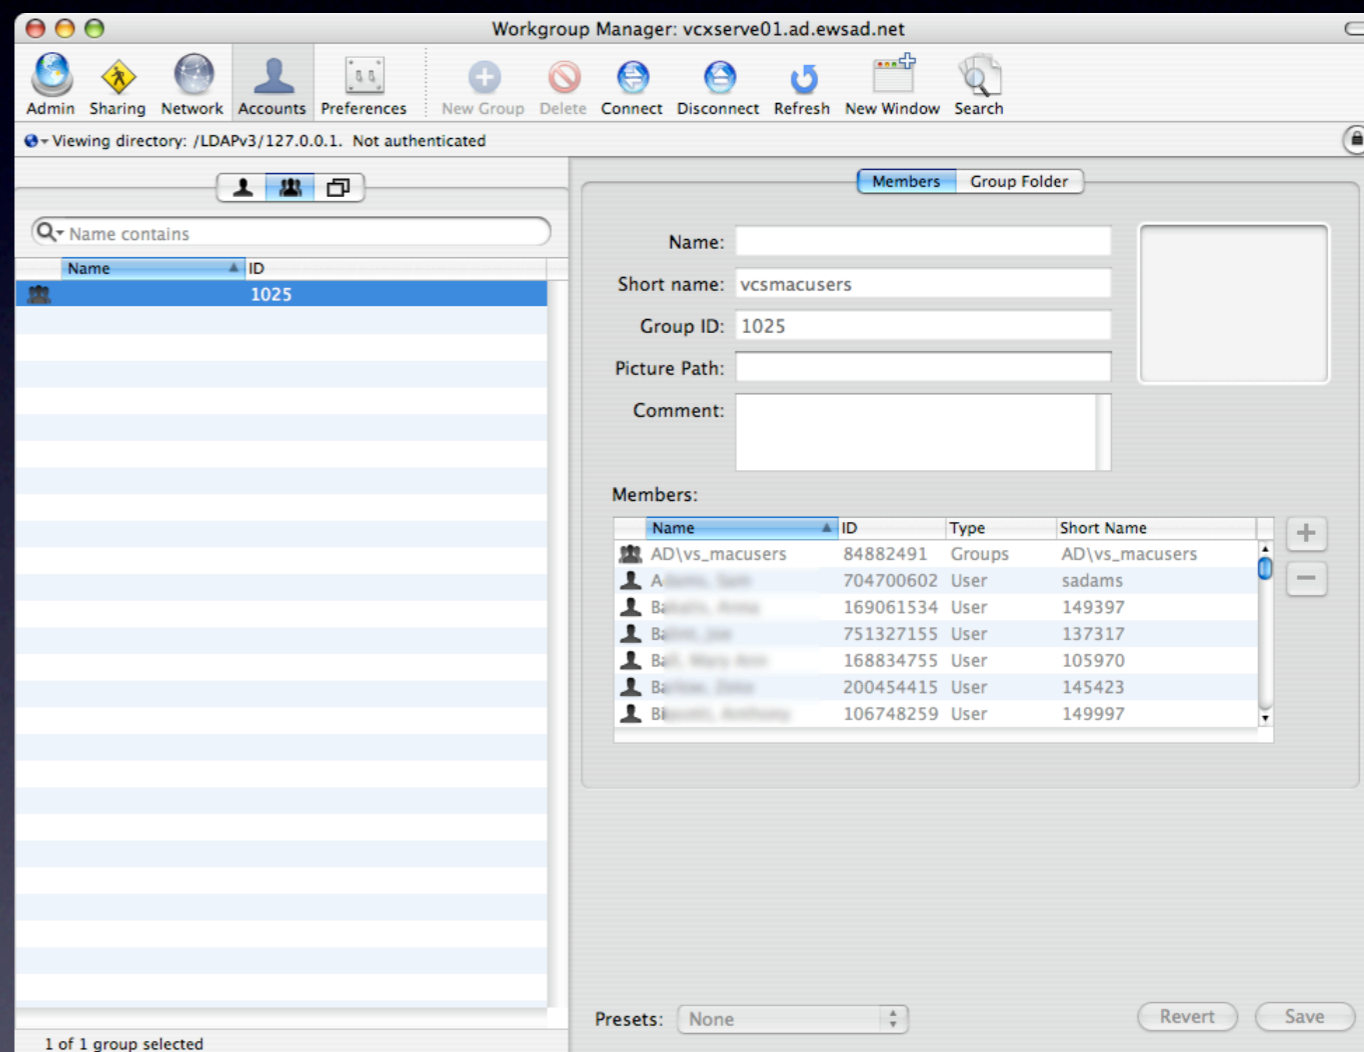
Workgroup Manager: vcxserve01.ad.ewsad.net

Admin Sharing Network Accounts Preferences New Group Delete Connect Disconnect Refresh New Window Search

Viewing directory: /LDAPv3/127.0.0.1. Not authenticated

Name contains

| Name | ID |
|---|---|
| | 1025 |

1 of 1 group selected

Members Group Folder

Name:
Short name: vcsmacusers
Group ID: 1025
Picture Path:
Comment:

Members:

| Name | ID | Type | Short Name |
|---|---|---|---|
| AD\vs_macusers | 84882491 | Groups | AD\vs_macusers |
| A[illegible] | 704700602 | User | sadams |
| Ba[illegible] | 169061534 | User | 149397 |
| Ba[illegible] | 751327155 | User | 137317 |
| Ba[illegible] | 168834755 | User | 105970 |
| Ba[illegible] | 200454415 | User | 145423 |
| Bi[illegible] | 106748259 | User | 149997 |

Presets: None

Revert Save